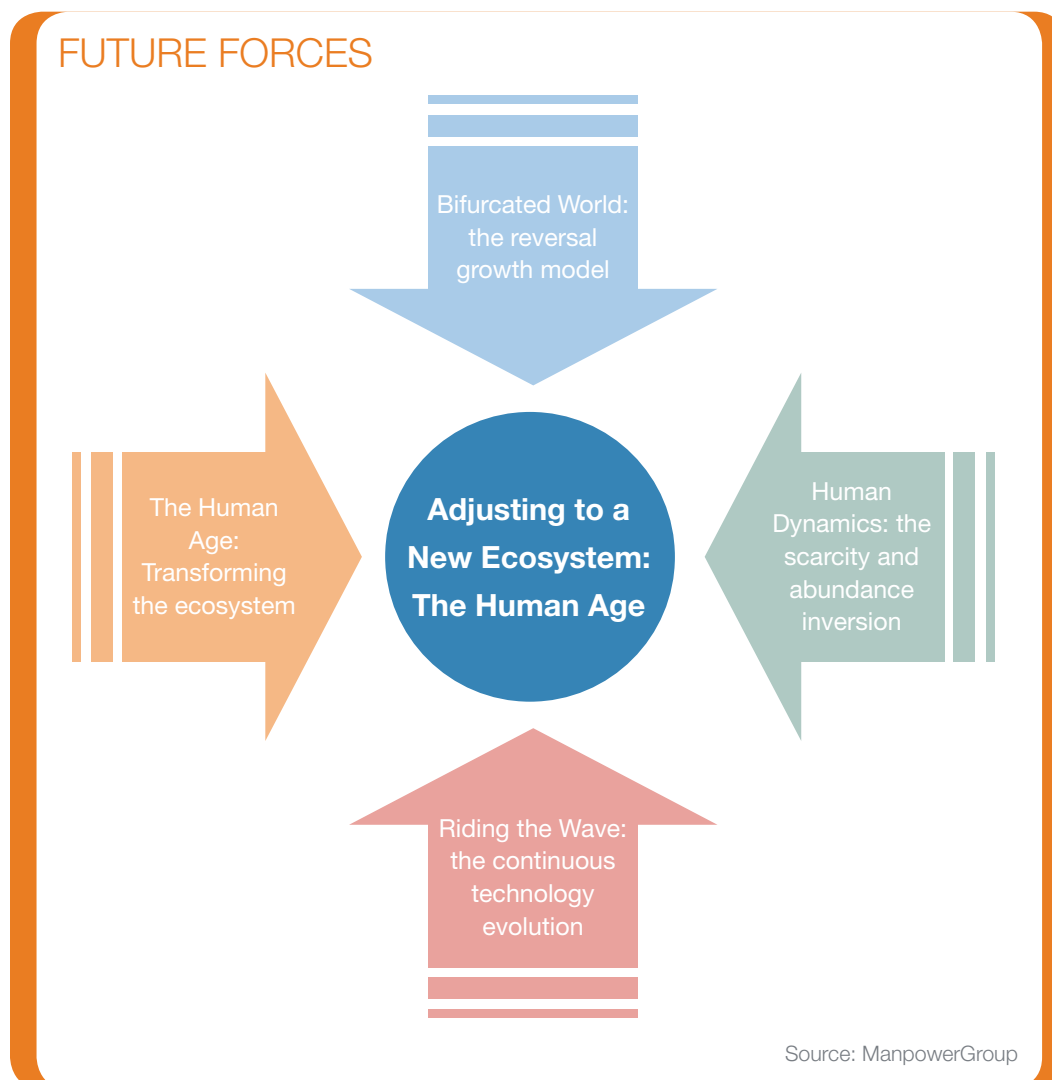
FUTURE FORCES

Bifurcated World: the reversal growth model

The Human Age: Transforming the ecosystem

Adjusting to a New Ecosystem: The Human Age

Human Dynamics: the scarcity and abundance inversion

Riding the Wave: the continuous technology evolution

Source: ManpowerGroup